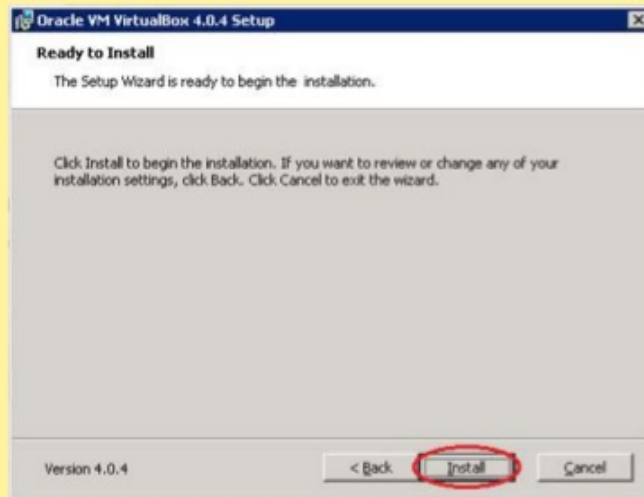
Oracle VM VirtualBox 4.0.4 Setup

Ready to Install

The Setup Wizard is ready to begin the installation.

Click Install to begin the installation. If you want to review or change any of your installation settings, click Back. Click Cancel to exit the wizard.

Version 4.0.4

< Back

Install

Cancel